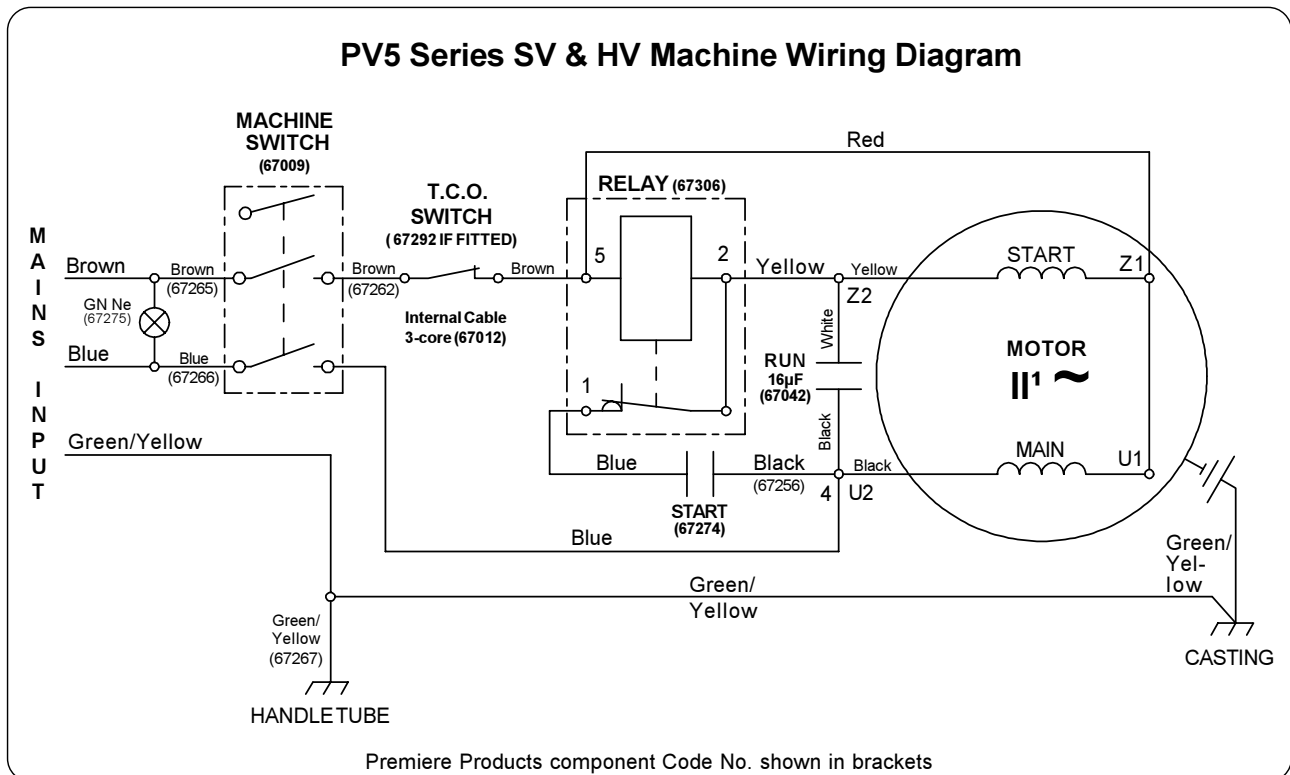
PV5 Series SV & HV Machine Wiring Diagram

MACHINE SWITCH (67009)

Red

T.C.O. SWITCH (67292 IF FITTED)

RELAY (67306)

M A I N S I N P U T

Brown

Brown (67265)

Brown (67262)

Brown

5

2

Yellow

Yellow

START

Z1

GN Ne (67275)

Internal Cable 3-core (67012)

Z2

White

MOTOR

Blue

Blue (67266)

RUN 16µF (67042)

II¹ ~

1

Black

Green/Yellow

Blue

Black (67256)

Black

MAIN

U1

4

U2

START (67274)

Blue

Green/ Yel- low

Green/ Yellow

Green/ Yellow (67267)

CASTING

HANDLE TUBE

Premiere Products component Code No. shown in brackets